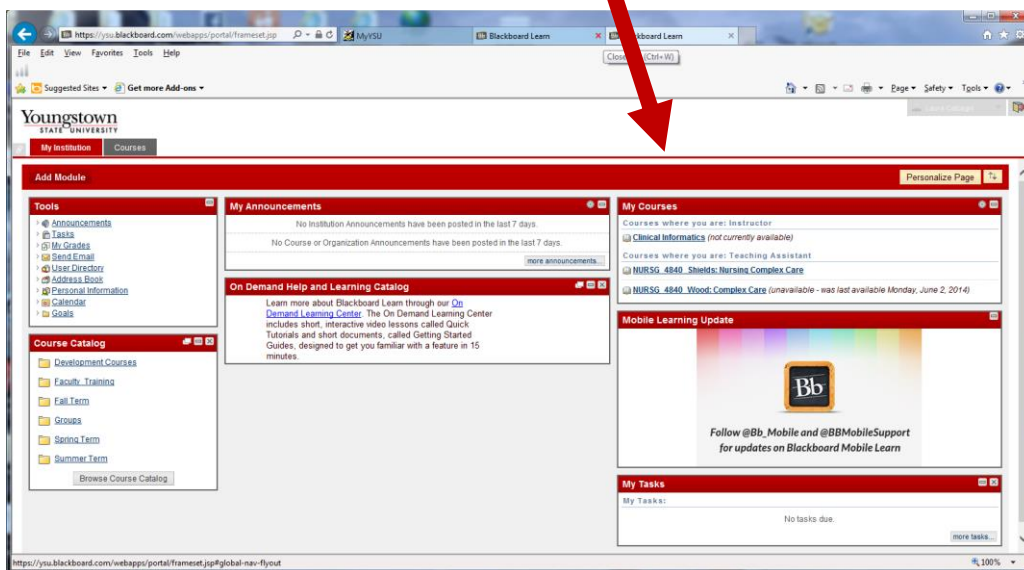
https://ysu.blackboard.com/webapps/portal/frameset.jsp
MyYSU
Blackboard Learn
Blackboard Learn
Close Tab (Ctrl+W)

File Edit View Favorites Tools Help

Suggested Sites ▾ Get more Add-ons ▾

Page ▾ Safety ▾ Tools ▾

Youngstown STATE UNIVERSITY

My Institution
Courses

Add Module
Personalize Page

Tools
Announcements
Tasks
My Grades
Send Email
User Directory
Address Book
Personal Information
Calendar
Goals

My Announcements
No Institution Announcements have been posted in the last 7 days.
No Course or Organization Announcements have been posted in the last 7 days.
more announcements...

On Demand Help and Learning Catalog
Learn more about Blackboard Learn through our On Demand Learning Center. The On Demand Learning Center includes short, interactive video lessons called Quick Tutorials and short documents, called Getting Started Guides, designed to get you familiar with a feature in 15 minutes.

My Courses
Courses where you are: Instructor
Clinical Informatics (not currently available)
Courses where you are: Teaching Assistant
NURSG_4840_Shields: Nursing Complex Care
NURSG_4840_Wood: Complex Care (unavailable - was last available Monday, June 2, 2014)

Course Catalog
Development Courses
Faculty_Training
Fall Term
Groups
Spring Term
Summer Term
Browse Course Catalog

Mobile Learning Update
Bb
Follow @Bb_Mobile and @BBMobileSupport for updates on Blackboard Mobile Learn

My Tasks
My Tasks:
No tasks due.
more tasks...

https://ysu.blackboard.com/webapps/portal/frameset.jsp#global-nav-flyout
100%